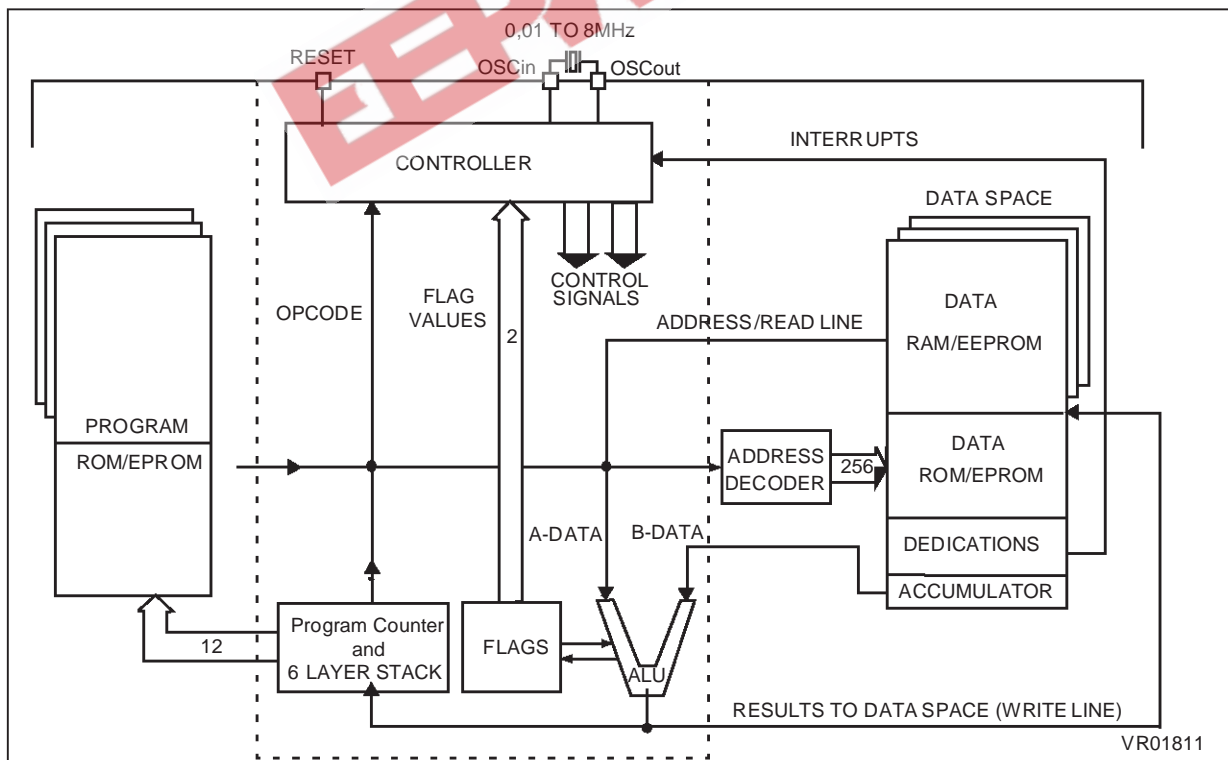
0,01 TO 8MHz
RESET
OSCin
OSCout
CONTROLLER
INTERRUPTS
DATA SPACE
CONTROL SIGNALS
OPCODE
FLAG VALUES
2
ADDRESS/READ LINE
DATA
RAM/EEPROM
PROGRAM
ROM/EPROM
ADDRESS DECODER
256
DATA
ROM/EPROM
A-DATA
B-DATA
DEDICATIONS
ACCUMULATOR
12
Program Counter and 6 LAYER STACK
FLAGS
ALU
RESULTS TO DATA SPACE (WRITE LINE)
VR01811